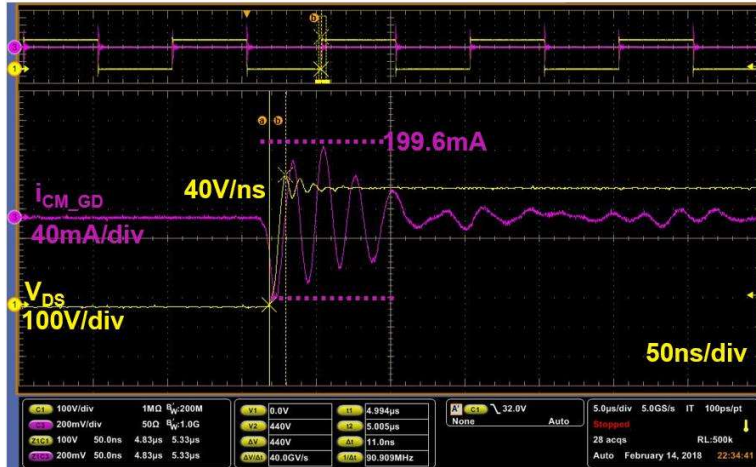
b

a b

199.6mA

40V/ns

$i_{CM\_GD}$

40mA/div

$V_{DS}$

100V/div

50ns/div

C1 100V/div 1MΩ $B_W$:200M
C4 200mV/div 50Ω $B_W$:1.0G
Z1C1 100V 50.0ns 4.83μs 5.33μs
Z1C4 200mV 50.0ns 4.83μs 5.33μs

V1 0.0V t1 4.994μs
V2 440V t2 5.005μs
ΔV 440V Δt 11.0ns
ΔV/Δt 40.0GV/s 1/Δt 90.909MHz

A' C1 \ 32.0V
None Auto

5.0μs/div 5.0GS/s IT 100ps/pt
Stopped
28 acqs RL:500k
Auto February 14, 2018 22:34:41